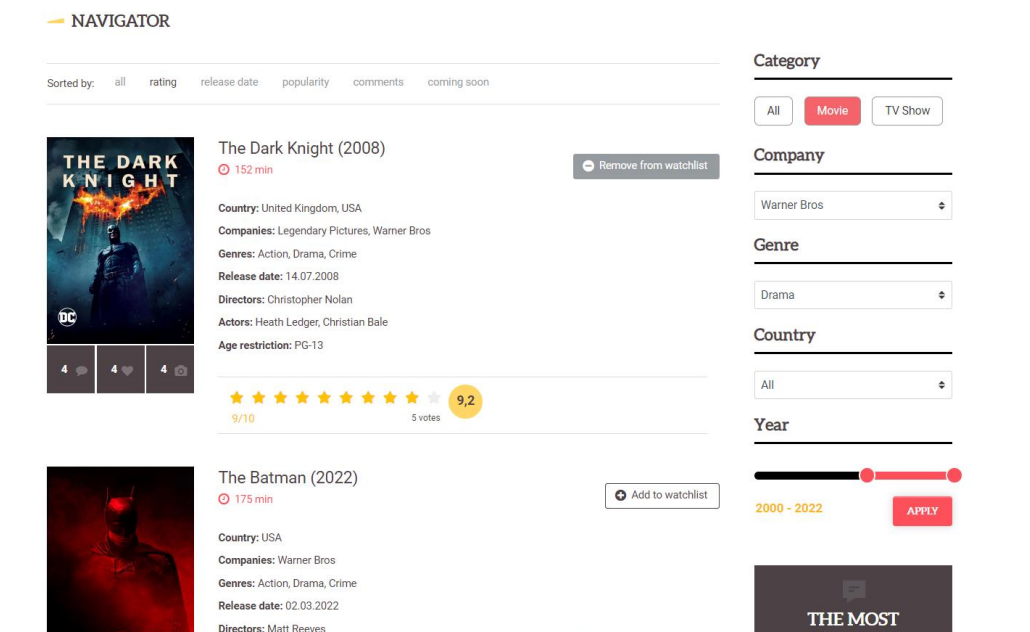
NAVIGATOR

Sorted by: all rating release date popularity comments coming soon

THE DARK KNIGHT

4 4 4

The Dark Knight (2008)
152 min

Remove from watchlist

Country: United Kingdom, USA
Companies: Legendary Pictures, Warner Bros
Genres: Action, Drama, Crime
Release date: 14.07.2008
Directors: Christopher Nolan
Actors: Heath Ledger, Christian Bale
Age restriction: PG-13

9/10 5 votes 9,2

The Batman (2022)
175 min

Add to watchlist

Country: USA
Companies: Warner Bros
Genres: Action, Drama, Crime
Release date: 02.03.2022
Directors: Matt Reeves

Category
All Movie TV Show

Company
Warner Bros

Genre
Drama

Country
All

Year
2000 - 2022
APPLY

THE MOST